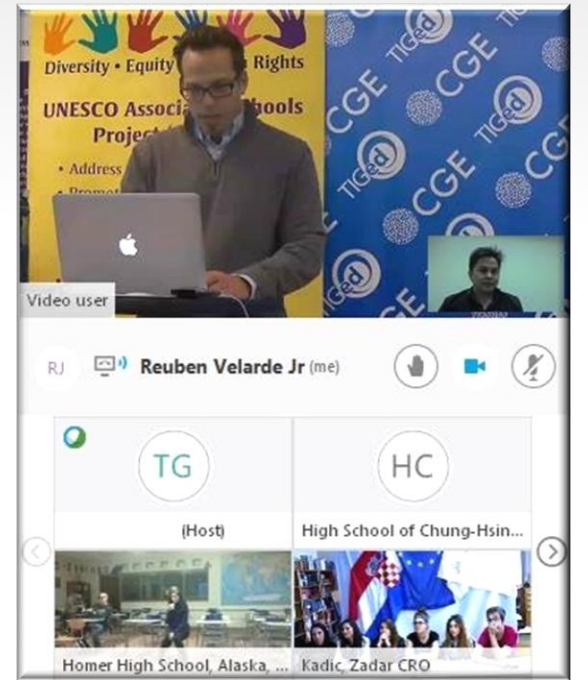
Diversity • Equity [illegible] Rights

UNESCO Associ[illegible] Schools Project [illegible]

• Address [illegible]

• Promot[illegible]

CGE TIGed CGE TIGed CGE TIGed CGE TIGed CGE

Video user

RJ Reuben Velarde Jr (me)

TG (Host)

HC High School of Chung-Hsin...

Homer High School, Alaska, ...

Kadic, Zadar CRO